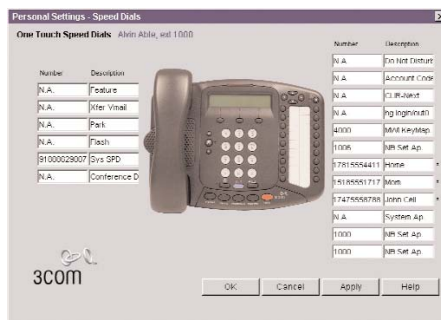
Personal Settings - Speed Dials

One Touch Speed Dials Alvin Able, ext 1000

| Number | Description |
|---|---|
| N.A. | Feature |
| N.A. | Xfer Vmail |
| N.A. | Park |
| N.A. | Flash |
| 91000029007 | Sys SPD |
| N.A. | Conference D |

| Number | Description |
|---|---|
| N.A. | Do Not Disturb |
| N.A. | Account Code |
| N.A. | CLIR-Next |
| N.A. | hg login(null) |
| 4000 | MWI KeyMap |
| 1005 | NB Set Ap. |
| 17815554411 | Home |
| 15185551717 | Mom |
| 17475558788 | John Cell |
| N.A. | System Ap. |
| 1000 | NB Set Ap. |
| 1000 | NB Set Ap. |

3com

OK Cancel Apply Help